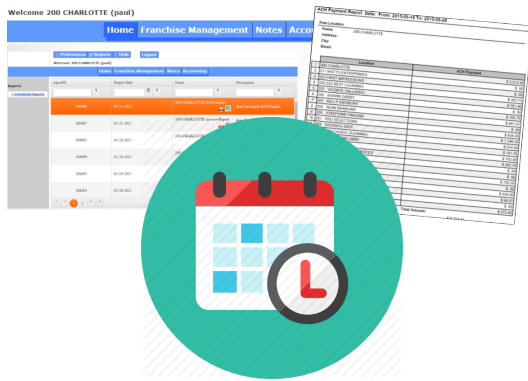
Welcome 200 CHARLOTTE (paul)

Home Franchise Management Notes Accou

Preferences Reports Help Logout

Welcome 200 CHARLOTTE (paul)

Home Franchise Management Notes Accounting

Reports

Scheduled Reports

| ReportID | Report Date | Name | Description |
|---|---|---|---|
| 108488 | 05-21-2015 | 200-CHARLOTTE-ACH Report | Area Developer ACH Report |
| 108487 | 05-20-2015 | 200-CHARLOTTE-Invoice Report | |
| 108485 | 05-20-2015 | 200-CHARLOTTE | |
| 108489 | 05-20-2015 | 200-CHARLOTTE | |
| 108493 | 05-20-2015 | 200-CHARLOTTE | |
| 108491 | 05-20-2015 | 200-CHARLOTTE | |

ACH Payment Report Date: From: 2015-05-18 To: 2015-05-28

Area Location

Name: 200 CHARLOTTE

Address:

City:

Email:

| # | Location | ACH Payment |
|---|---|---|
| 1 | 200 CHARLOTTE | |
| 2 | 201 WATTS ENTERPRISES | $ 2,316.00 |
| 3 | 202 CAROLINA IMPRESSIONS | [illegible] |
| 4 | 203 LEE CLEANING | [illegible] |
| 5 | 206 PEBBLE CLEANING | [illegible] |
| 6 | 208 CLEAN SERVICES | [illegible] |
| 7 | 211 SMILE CHARLOTTE | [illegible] |
| 8 | 212 FIRST CLEANING | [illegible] |
| 9 | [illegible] | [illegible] |

Total Amount: